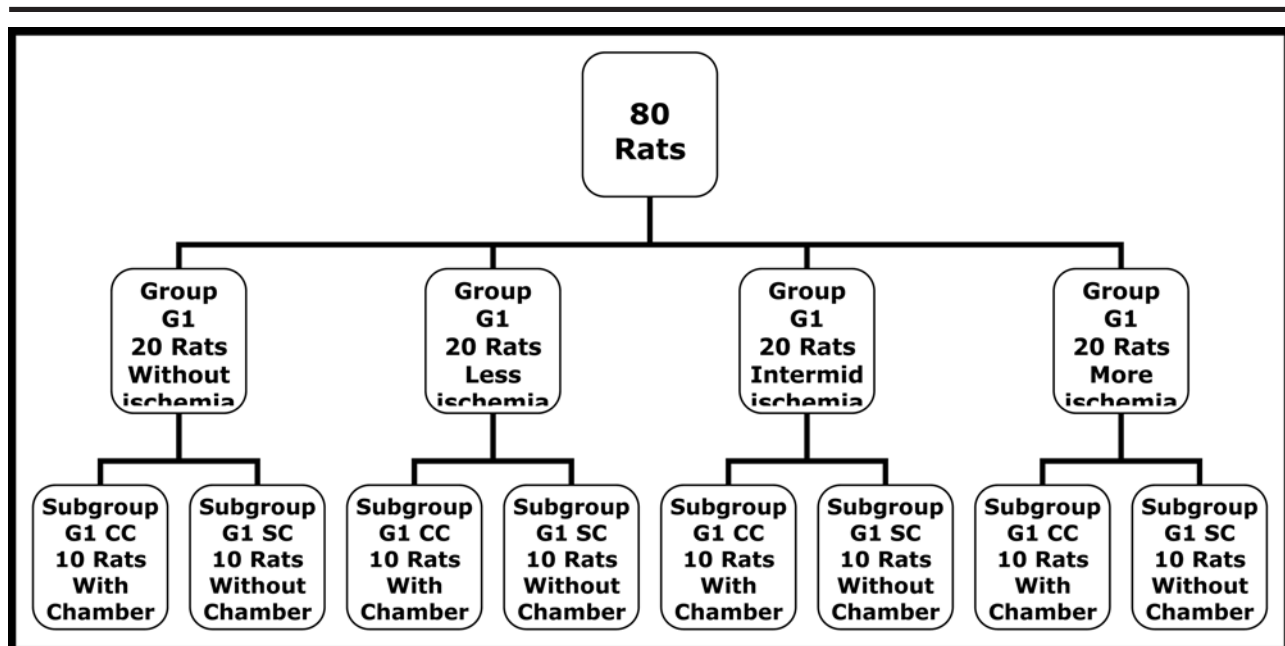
80
Rats

Group
G1
20 Rats
Without
ischemia

Group
G1
20 Rats
Less
ischemia

Group
G1
20 Rats
Intermid
ischemia

Group
G1
20 Rats
More
ischemia

Subgroup
G1 CC
10 Rats
With
Chamber

Subgroup
G1 SC
10 Rats
Without
Chamber

Subgroup
G1 CC
10 Rats
With
Chamber

Subgroup
G1 SC
10 Rats
Without
Chamber

Subgroup
G1 CC
10 Rats
With
Chamber

Subgroup
G1 SC
10 Rats
Without
Chamber

Subgroup
G1 CC
10 Rats
With
Chamber

Subgroup
G1 SC
10 Rats
Without
Chamber